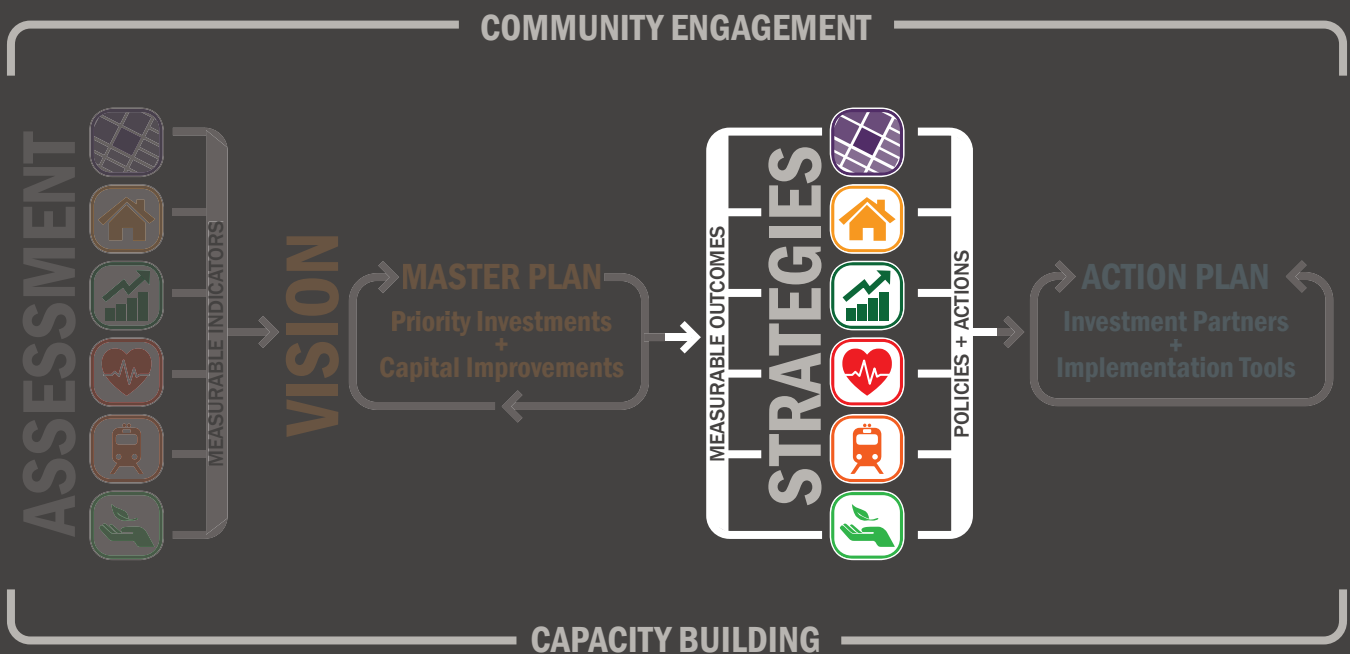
COMMUNITY ENGAGEMENT

ASSESSMENT

MEASURABLE INDICATORS

VISION

MASTER PLAN

Priority Investments
+
Capital Improvements

MEASURABLE OUTCOMES

STRATEGIES

POLICIES + ACTIONS

ACTION PLAN

Investment Partners
+
Implementation Tools

CAPACITY BUILDING